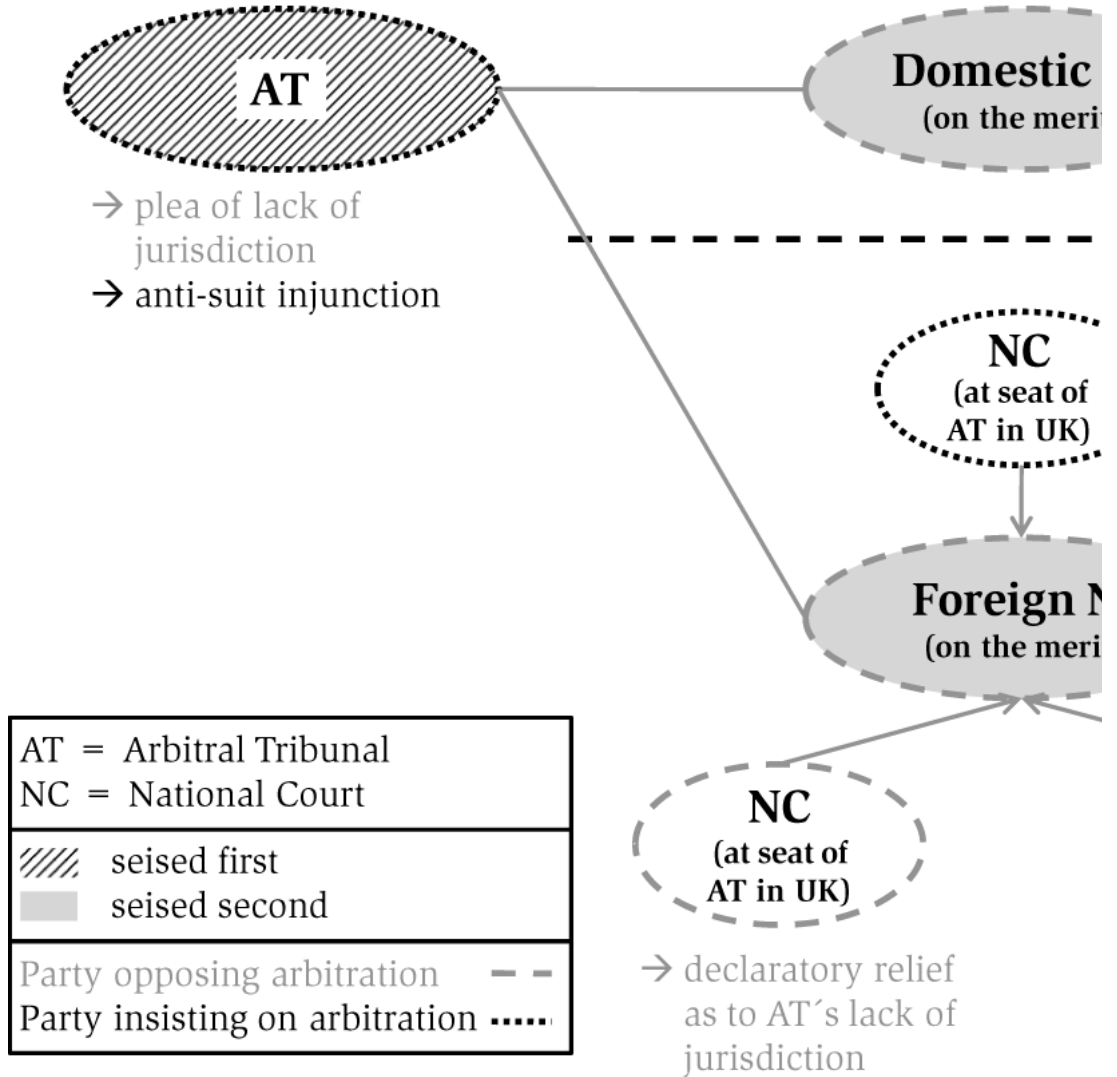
AT

→ plea of lack of jurisdiction
→ anti-suit injunction

Domestic
(on the meri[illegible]

NC
(at seat of AT in UK)

Foreign N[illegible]
(on the meri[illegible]

| AT = Arbitral Tribunal |
|---|
| NC = National Court |
| seised first |
| seised second |
| Party opposing arbitration |
| Party insisting on arbitration |

NC
(at seat of AT in UK)

→ declaratory relief as to AT´s lack of jurisdiction